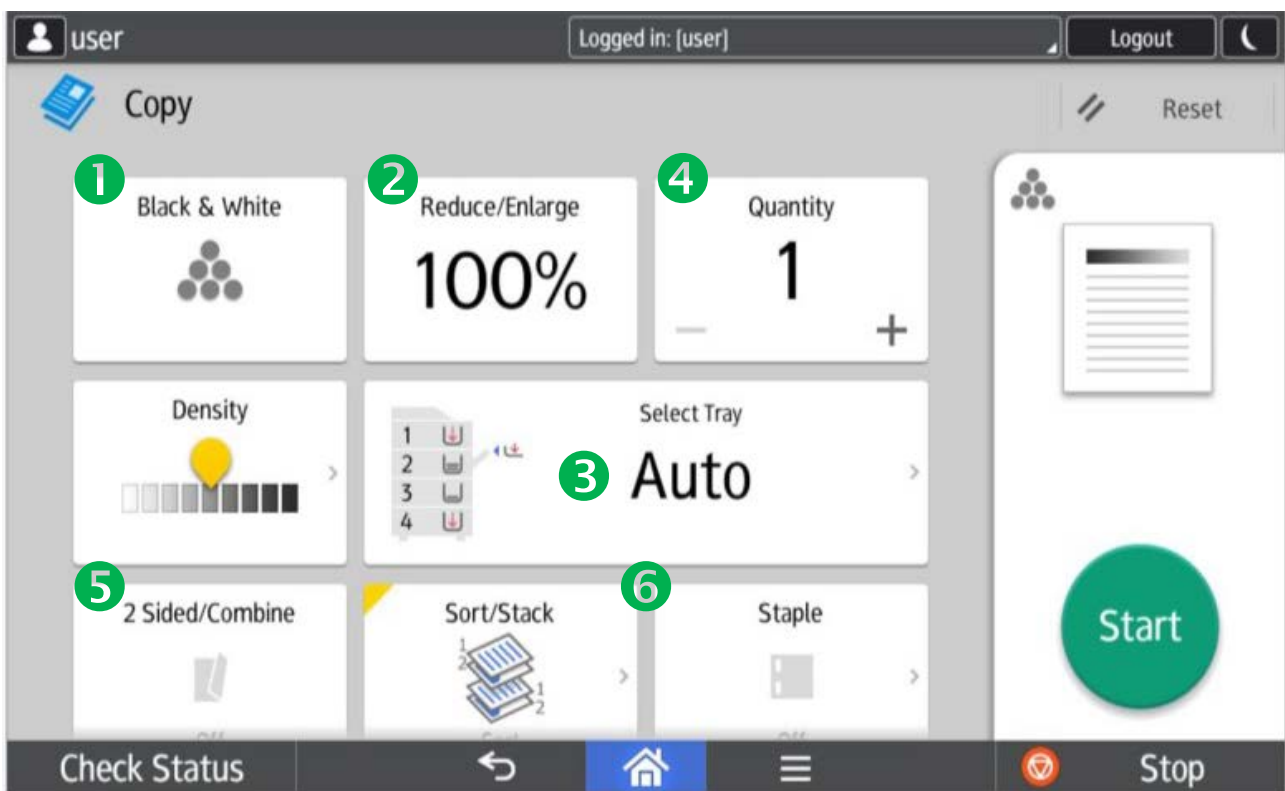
user
Logged in: [user]
Logout

Copy
Reset

1
Black & White

2
Reduce/Enlarge
100%

4
Quantity
1
—
+

Density

Select Tray
1
2
3
4
3
Auto

5
2 Sided/Combine
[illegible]

Sort/Stack
1
2
1
2
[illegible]

6
Staple
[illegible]

Start

Check Status
Stop